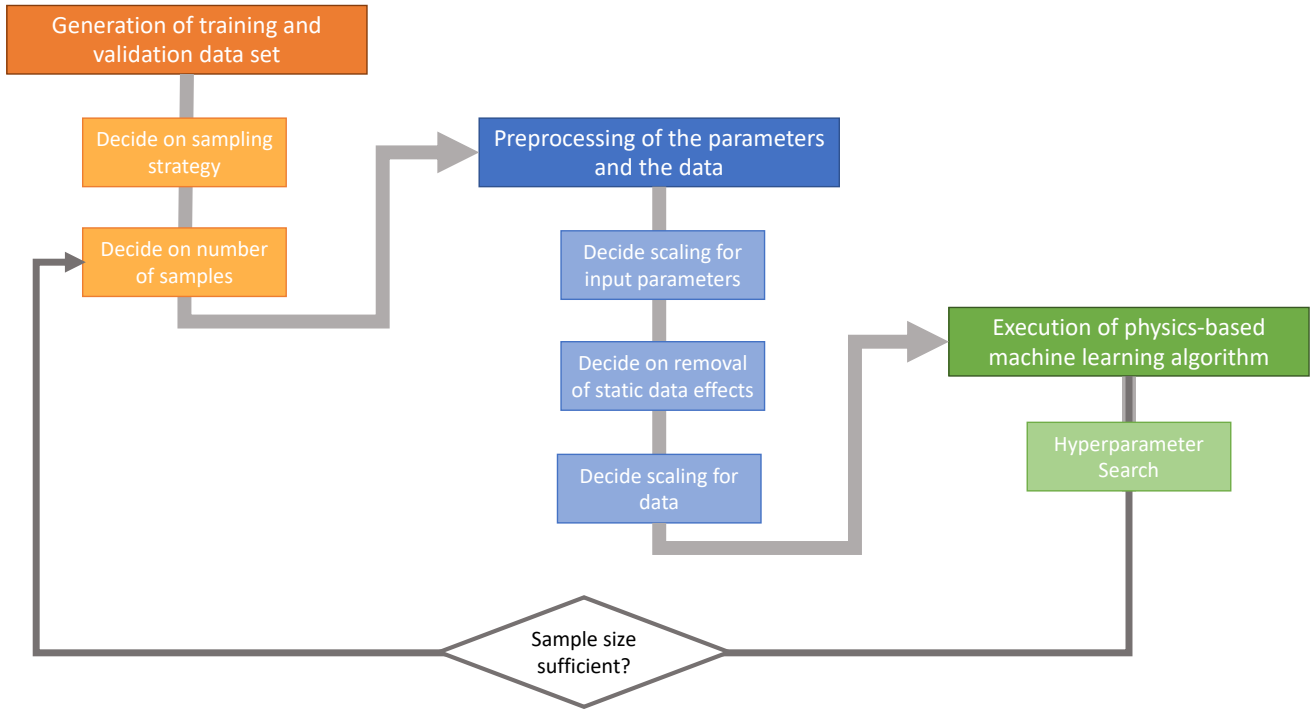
Generation of training and validation data set

Decide on sampling strategy

Decide on number of samples

Preprocessing of the parameters and the data

Decide scaling for input parameters

Decide on removal of static data effects

Decide scaling for data

Execution of physics-based machine learning algorithm

Hyperparameter Search

Sample size sufficient?